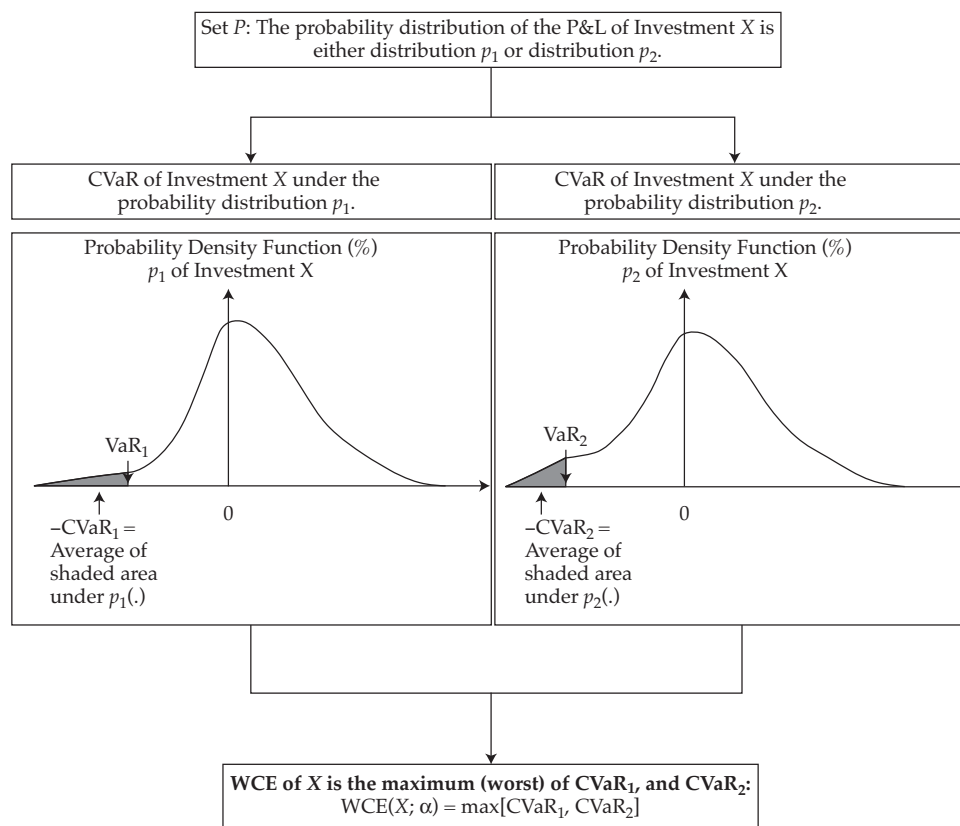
Set $P$: The probability distribution of the P&L of Investment $X$ is either distribution $p_1$ or distribution $p_2$.

CVaR of Investment $X$ under the probability distribution $p_1$.

CVaR of Investment $X$ under the probability distribution $p_2$.

Probability Density Function (%) $p_1$ of Investment X

VaR$_1$

0

$-$CVaR$_1$ = Average of shaded area under $p_1$(.)

Probability Density Function (%) $p_2$ of Investment X

VaR$_2$

0

$-$CVaR$_2$ = Average of shaded area under $p_2$(.)

**WCE of $X$ is the maximum (worst) of CVaR$_1$, and CVaR$_2$:**
WCE($X$; $\alpha$) = max[CVaR$_1$, CVaR$_2$]